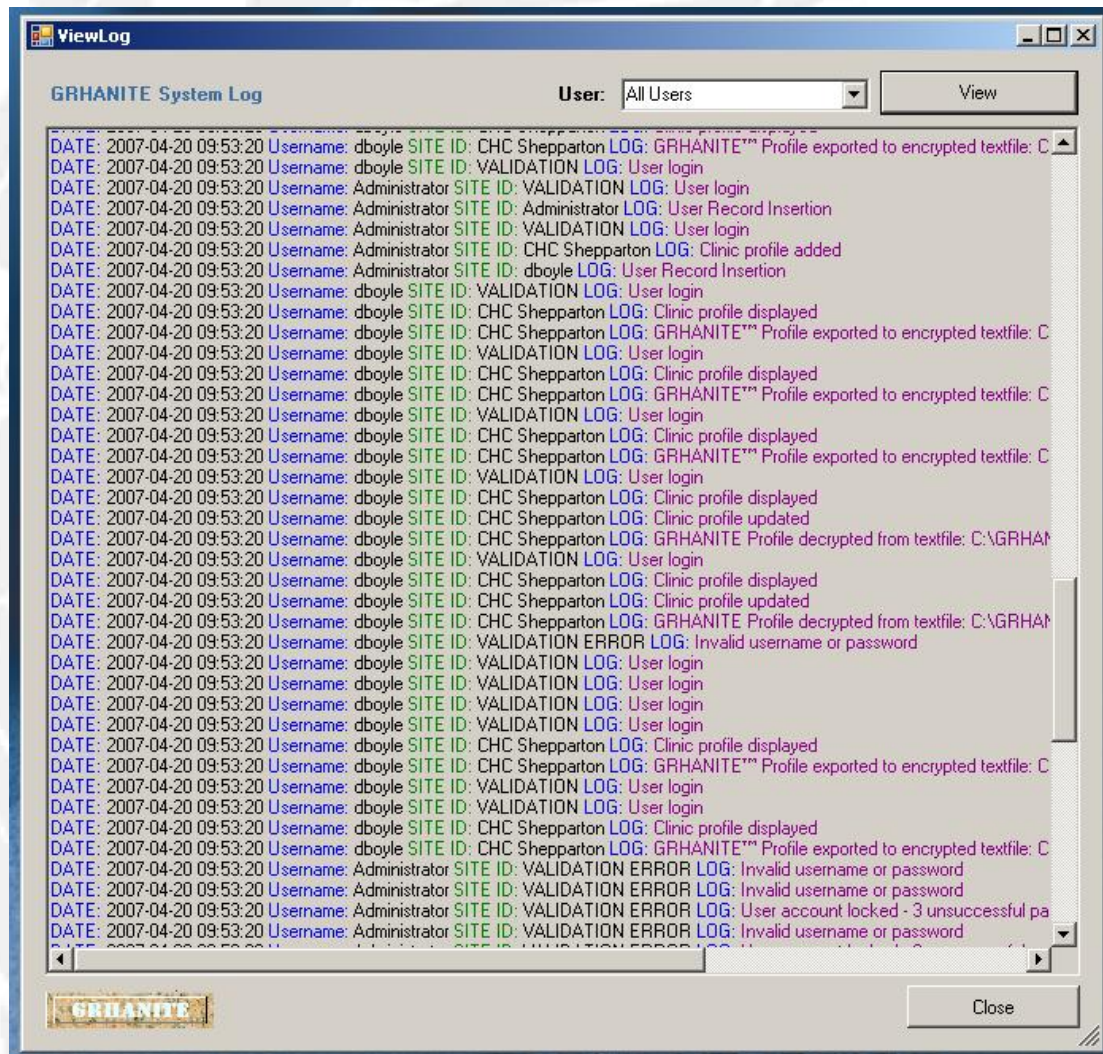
ViewLog

GRHANITE System Log

User: All Users

View

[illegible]
DATE: 2007-04-20 09:53:20 Username: dboyle SITE ID: CHC Shepparton LOG: GRHANITE™ Profile exported to encrypted textfile: C
DATE: 2007-04-20 09:53:20 Username: dboyle SITE ID: VALIDATION LOG: User login
DATE: 2007-04-20 09:53:20 Username: Administrator SITE ID: VALIDATION LOG: User login
DATE: 2007-04-20 09:53:20 Username: Administrator SITE ID: Administrator LOG: User Record Insertion
DATE: 2007-04-20 09:53:20 Username: Administrator SITE ID: VALIDATION LOG: User login
DATE: 2007-04-20 09:53:20 Username: Administrator SITE ID: CHC Shepparton LOG: Clinic profile added
DATE: 2007-04-20 09:53:20 Username: Administrator SITE ID: dboyle LOG: User Record Insertion
DATE: 2007-04-20 09:53:20 Username: dboyle SITE ID: VALIDATION LOG: User login
DATE: 2007-04-20 09:53:20 Username: dboyle SITE ID: CHC Shepparton LOG: Clinic profile displayed
DATE: 2007-04-20 09:53:20 Username: dboyle SITE ID: CHC Shepparton LOG: GRHANITE™ Profile exported to encrypted textfile: C
DATE: 2007-04-20 09:53:20 Username: dboyle SITE ID: VALIDATION LOG: User login
DATE: 2007-04-20 09:53:20 Username: dboyle SITE ID: CHC Shepparton LOG: Clinic profile displayed
DATE: 2007-04-20 09:53:20 Username: dboyle SITE ID: CHC Shepparton LOG: GRHANITE™ Profile exported to encrypted textfile: C
DATE: 2007-04-20 09:53:20 Username: dboyle SITE ID: VALIDATION LOG: User login
DATE: 2007-04-20 09:53:20 Username: dboyle SITE ID: CHC Shepparton LOG: Clinic profile displayed
DATE: 2007-04-20 09:53:20 Username: dboyle SITE ID: CHC Shepparton LOG: GRHANITE™ Profile exported to encrypted textfile: C
DATE: 2007-04-20 09:53:20 Username: dboyle SITE ID: VALIDATION LOG: User login
DATE: 2007-04-20 09:53:20 Username: dboyle SITE ID: CHC Shepparton LOG: Clinic profile displayed
DATE: 2007-04-20 09:53:20 Username: dboyle SITE ID: CHC Shepparton LOG: Clinic profile updated
DATE: 2007-04-20 09:53:20 Username: dboyle SITE ID: CHC Shepparton LOG: GRHANITE Profile decrypted from textfile: C:\GRHAN
DATE: 2007-04-20 09:53:20 Username: dboyle SITE ID: VALIDATION LOG: User login
DATE: 2007-04-20 09:53:20 Username: dboyle SITE ID: CHC Shepparton LOG: Clinic profile displayed
DATE: 2007-04-20 09:53:20 Username: dboyle SITE ID: CHC Shepparton LOG: Clinic profile updated
DATE: 2007-04-20 09:53:20 Username: dboyle SITE ID: CHC Shepparton LOG: GRHANITE Profile decrypted from textfile: C:\GRHAN
DATE: 2007-04-20 09:53:20 Username: dboyle SITE ID: VALIDATION ERROR LOG: Invalid username or password
DATE: 2007-04-20 09:53:20 Username: dboyle SITE ID: VALIDATION LOG: User login
DATE: 2007-04-20 09:53:20 Username: dboyle SITE ID: VALIDATION LOG: User login
DATE: 2007-04-20 09:53:20 Username: dboyle SITE ID: VALIDATION LOG: User login
DATE: 2007-04-20 09:53:20 Username: dboyle SITE ID: VALIDATION LOG: User login
DATE: 2007-04-20 09:53:20 Username: dboyle SITE ID: CHC Shepparton LOG: Clinic profile displayed
DATE: 2007-04-20 09:53:20 Username: dboyle SITE ID: CHC Shepparton LOG: GRHANITE™ Profile exported to encrypted textfile: C
DATE: 2007-04-20 09:53:20 Username: dboyle SITE ID: VALIDATION LOG: User login
DATE: 2007-04-20 09:53:20 Username: dboyle SITE ID: VALIDATION LOG: User login
DATE: 2007-04-20 09:53:20 Username: dboyle SITE ID: CHC Shepparton LOG: Clinic profile displayed
DATE: 2007-04-20 09:53:20 Username: dboyle SITE ID: CHC Shepparton LOG: GRHANITE™ Profile exported to encrypted textfile: C
DATE: 2007-04-20 09:53:20 Username: Administrator SITE ID: VALIDATION ERROR LOG: Invalid username or password
DATE: 2007-04-20 09:53:20 Username: Administrator SITE ID: VALIDATION ERROR LOG: Invalid username or password
DATE: 2007-04-20 09:53:20 Username: Administrator SITE ID: VALIDATION ERROR LOG: User account locked - 3 unsuccessful pa
DATE: 2007-04-20 09:53:20 Username: Administrator SITE ID: VALIDATION ERROR LOG: Invalid username or password
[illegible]

GRHANITE

Close